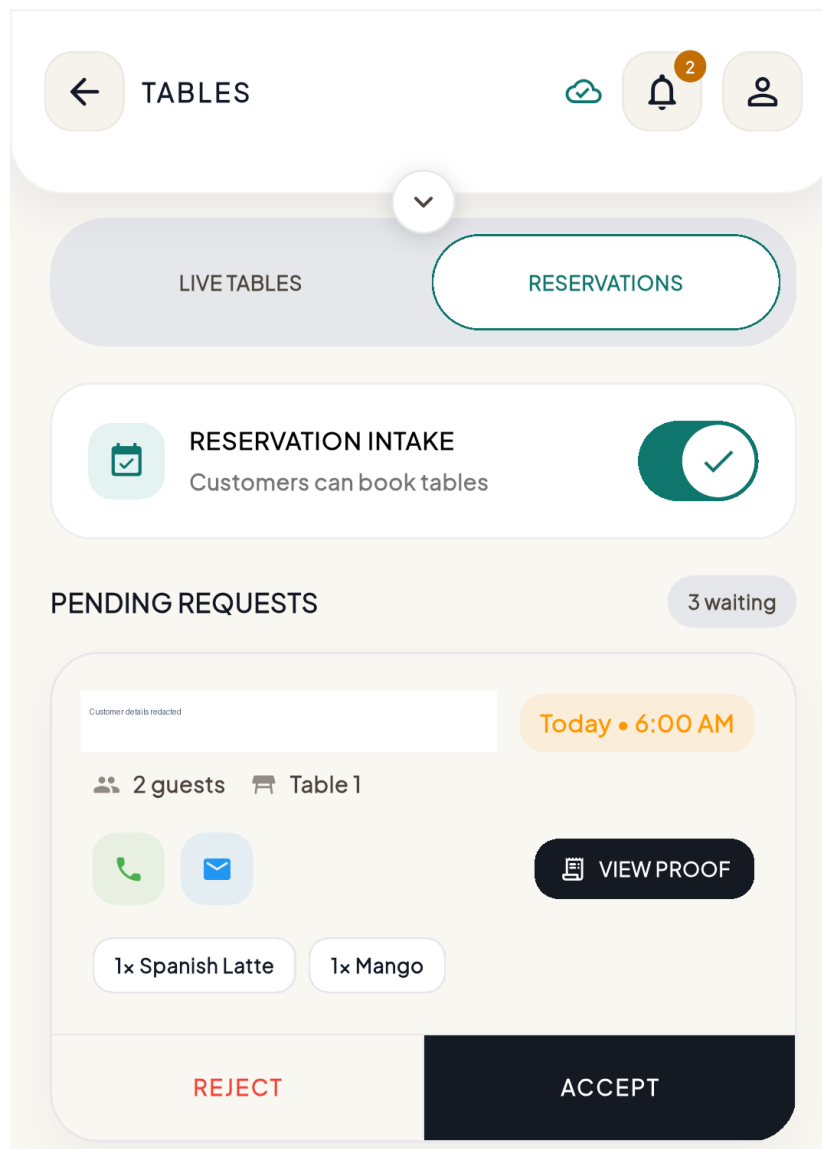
TABLES

2

LIVE TABLES

RESERVATIONS

RESERVATION INTAKE
Customers can book tables

PENDING REQUESTS

3 waiting

Customer details redacted

Today • 6:00 AM

2 guests Table 1

VIEW PROOF

1× Spanish Latte

1× Mango

REJECT

ACCEPT